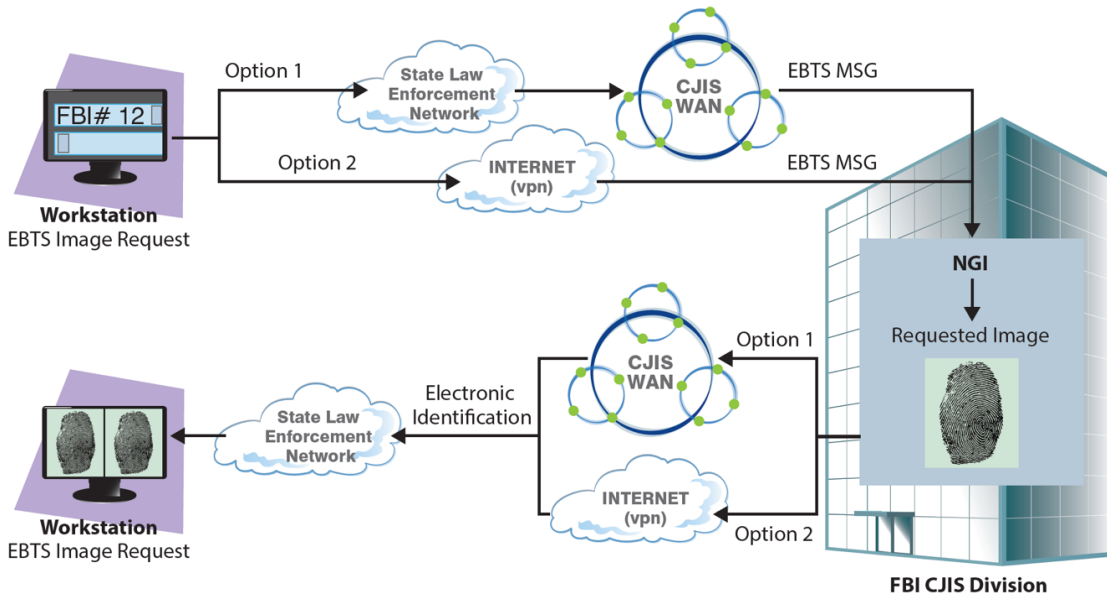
FBI# 12

Workstation
EBTS Image Request

Option 1

State Law Enforcement Network

CJIS WAN

EBTS MSG

Option 2

INTERNET (vpn)

EBTS MSG

NGI

Requested Image

Option 1

CJIS WAN

Electronic Identification

State Law Enforcement Network

INTERNET (vpn)

Option 2

Workstation
EBTS Image Request

FBI CJIS Division